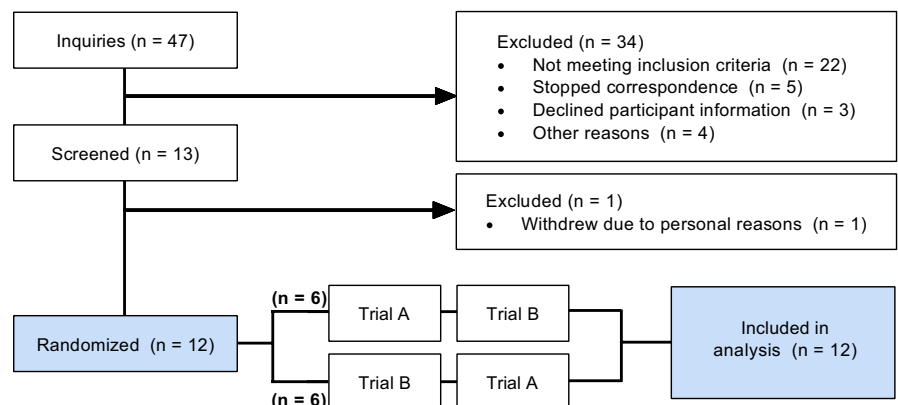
Inquiries (n = 47)

Excluded (n = 34)
- Not meeting inclusion criteria (n = 22)
- Stopped correspondence (n = 5)
- Declined participant information (n = 3)
- Other reasons (n = 4)

Screened (n = 13)

Excluded (n = 1)
- Withdrew due to personal reasons (n = 1)

(n = 6)

Trial A

Trial B

Randomized (n = 12)

Included in analysis (n = 12)

Trial B

Trial A

(n = 6)